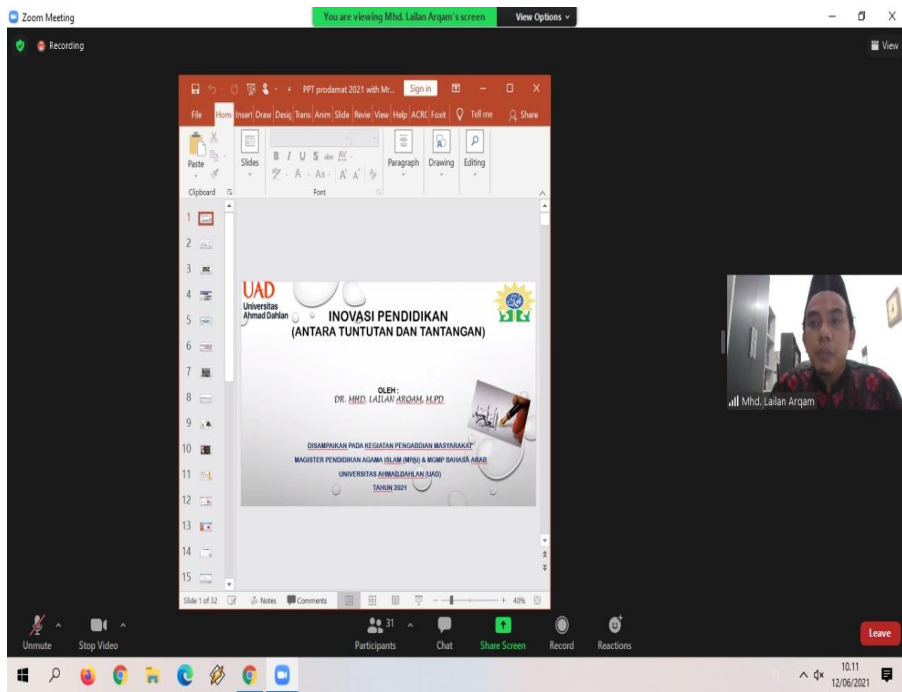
Zoom Meeting
You are viewing Mhd. Lailan Arqam's screen
View Options
Recording
View

PPT prodamat 2021 with Mr...
Sign in
File Hom Insert Draw Desig Trans Anim Slide Revie View Help ACRC Foxit Tell me Share
Paste
Slides
Paragraph
Drawing
Editing
Clipboard
Font

1
2
3
4
5
6
7
8
9
10
11
12
13
14
15

UAD
Universitas Ahmad Dahlan
INOVASI PENDIDIKAN
(ANTARA TUNTUTAN DAN TANTANGAN)

OLEH :
DR. MHD. LAILAN ARQAM, M.PD

DISAMPAIKAN PADA KEGIATAN PENGABDIAN MASYARAKAT
MAGISTER PENDIDIKAN AGAMA ISLAM (MPAI) & MGMP BAHASA ARAB
UNIVERSITAS AHMAD DAHLAN (UAD)
TAHUN 2021

Slide 1 of 32
Notes
Comments
40%

Mhd. Lailan Arqam

Unmute
Stop Video
31
Participants
Chat
Share Screen
Record
Reactions
Leave

10.11
12/06/2021